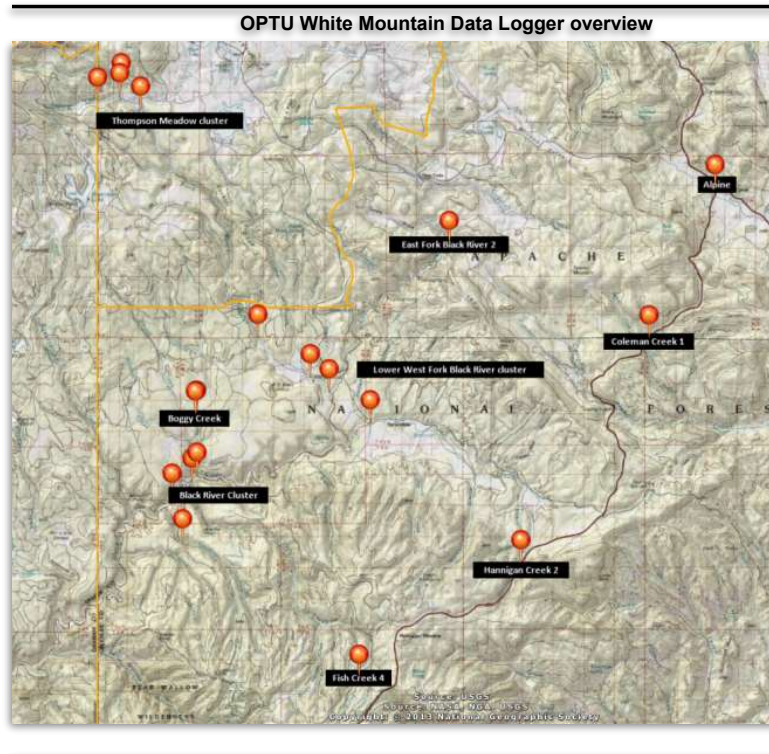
OPTU White Mountain Data Logger overview

Thompson Meadow cluster

Alpine

East Fork Black River 2

APACHE

Coleman Creek 1

Lower West Fork Black River cluster

NATIONAL FORES

Boggy Creek

Black River Cluster

Hannigan Creek 2

Fish Creek 4

BEAR WALLOW WILDERNESS

Source: USGS
Source: NASA, NGA, USGS
Copyright: © 2013 National Geographic Society